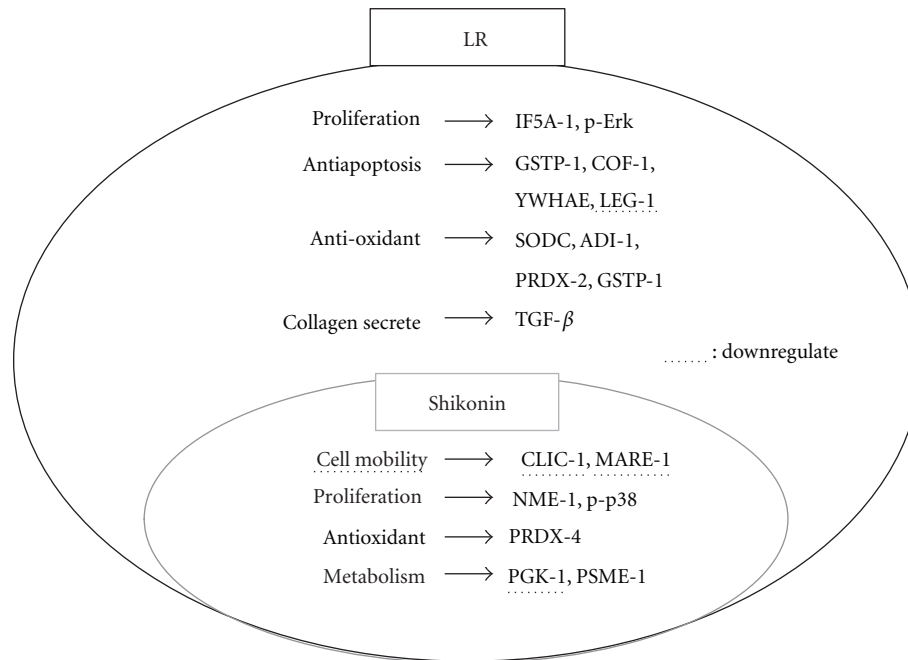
LR

Proliferation ⟶ IF5A-1, p-Erk

Antiapoptosis ⟶ GSTP-1, COF-1, YWHAE, LEG-1

Anti-oxidant ⟶ SODC, ADI-1, PRDX-2, GSTP-1

Collagen secrete ⟶ TGF-$\beta$

: downregulate

Shikonin

Cell mobility ⟶ CLIC-1, MARE-1

Proliferation ⟶ NME-1, p-p38

Antioxidant ⟶ PRDX-4

Metabolism ⟶ PGK-1, PSME-1